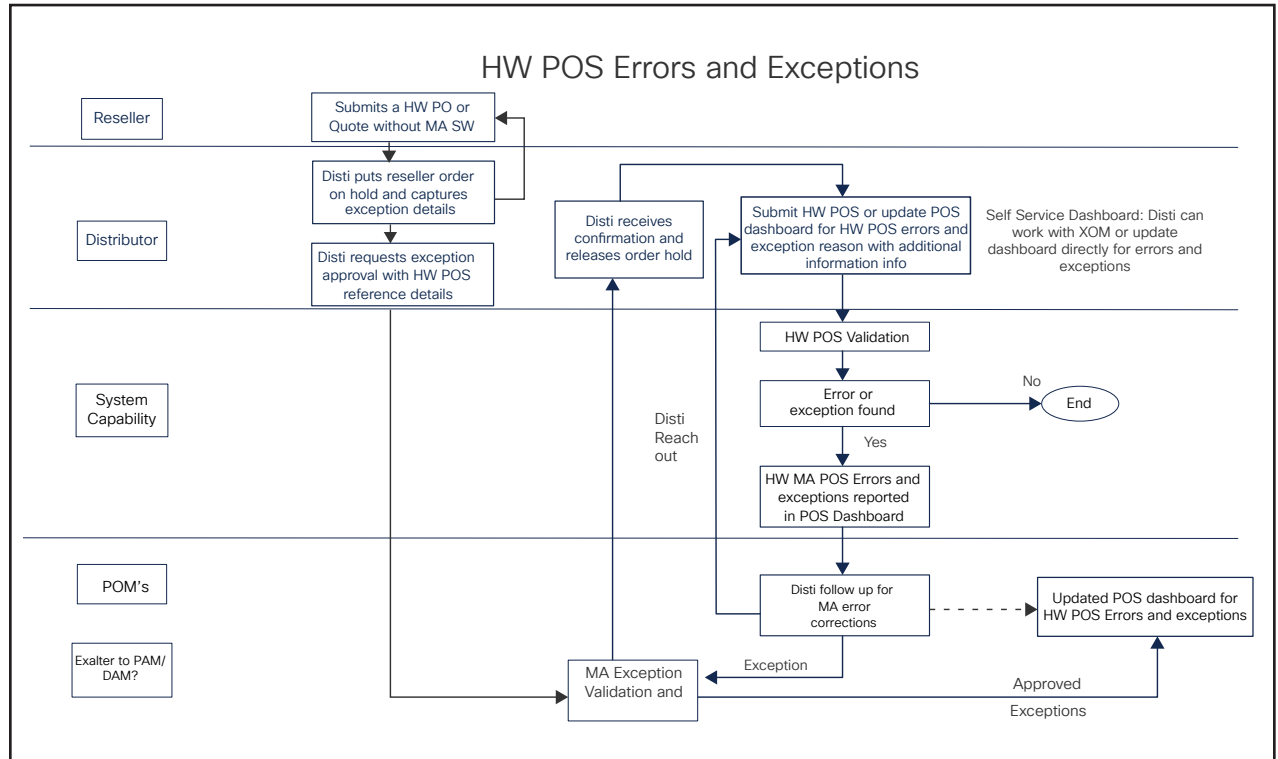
HW POS Errors and Exceptions

Reseller

Submits a HW PO or Quote without MA SW

Distributor

Disti puts reseller order on hold and captures exception details

Disti requests exception approval with HW POS reference details

Disti receives confirmation and releases order hold

Submit HW POS or update POS dashboard for HW POS errors and exception reason with additional information info

Self Service Dashboard: Disti can work with XOM or update dashboard directly for errors and exceptions

System Capability

HW POS Validation

Error or exception found

No

End

Yes

Disti Reach out

HW MA POS Errors and exceptions reported in POS Dashboard

POM's

Disti follow up for MA error corrections

Updated POS dashboard for HW POS Errors and exceptions

Exalter to PAM/ DAM?

Exception

MA Exception Validation and

Approved

Exceptions